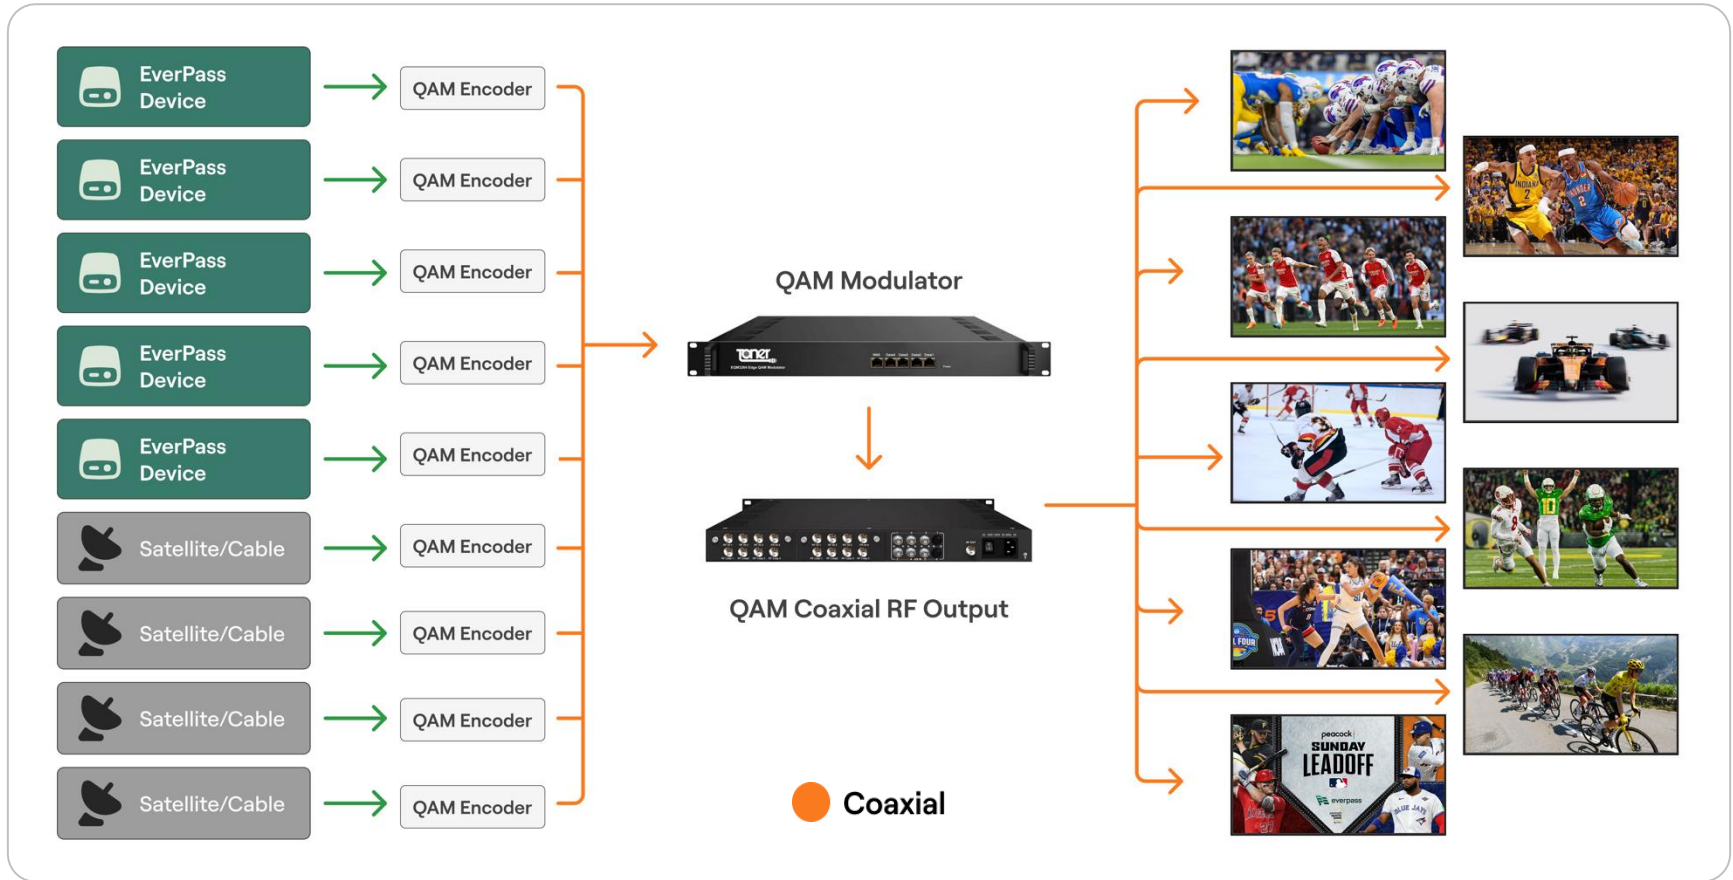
EverPass Device

QAM Encoder

EverPass Device

QAM Encoder

EverPass Device

QAM Encoder

EverPass Device

QAM Encoder

EverPass Device

QAM Encoder

Satellite/Cable

QAM Encoder

Satellite/Cable

QAM Encoder

Satellite/Cable

QAM Encoder

Satellite/Cable

QAM Encoder

QAM Modulator

Toner

QAM Coaxial RF Output

Coaxial

peacock
SUNDAY
LEADOFF
everpass